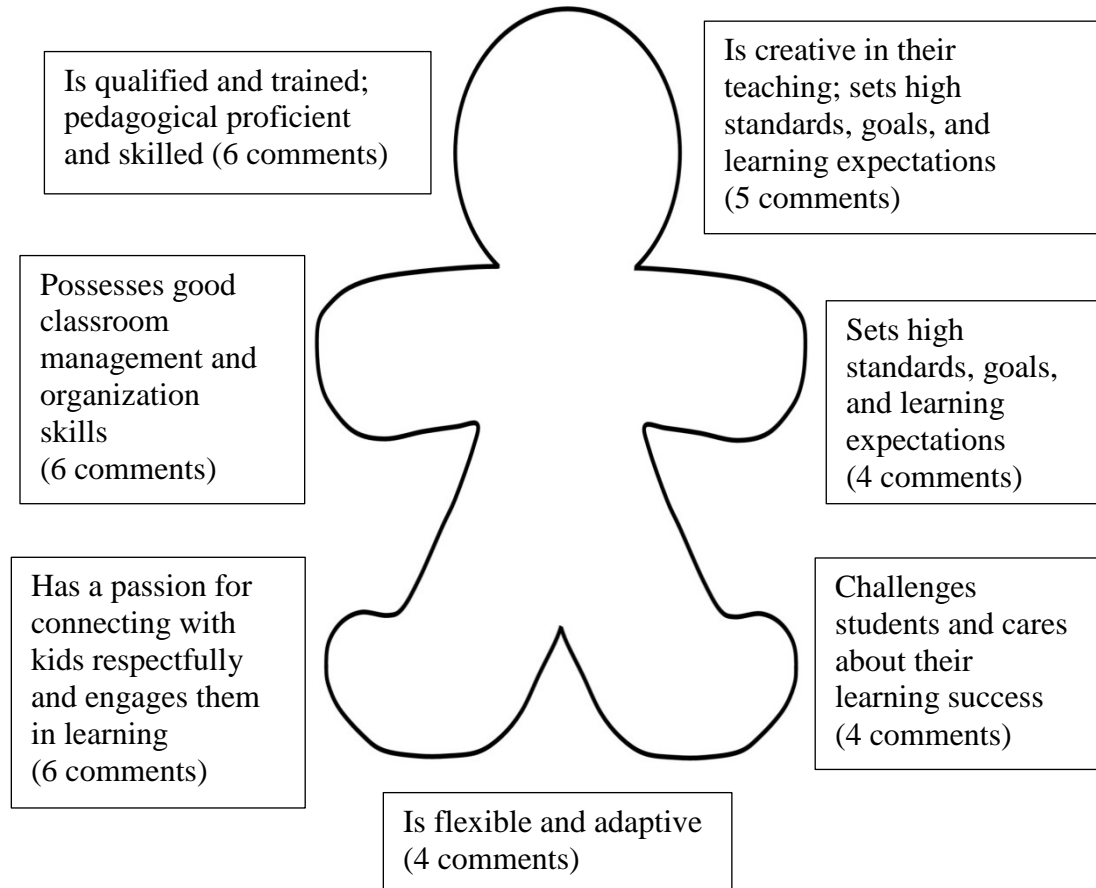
Is qualified and trained; pedagogical proficient and skilled (6 comments)

Is creative in their teaching; sets high standards, goals, and learning expectations (5 comments)

Possesses good classroom management and organization skills (6 comments)

Sets high standards, goals, and learning expectations (4 comments)

Has a passion for connecting with kids respectfully and engages them in learning (6 comments)

Challenges students and cares about their learning success (4 comments)

Is flexible and adaptive (4 comments)